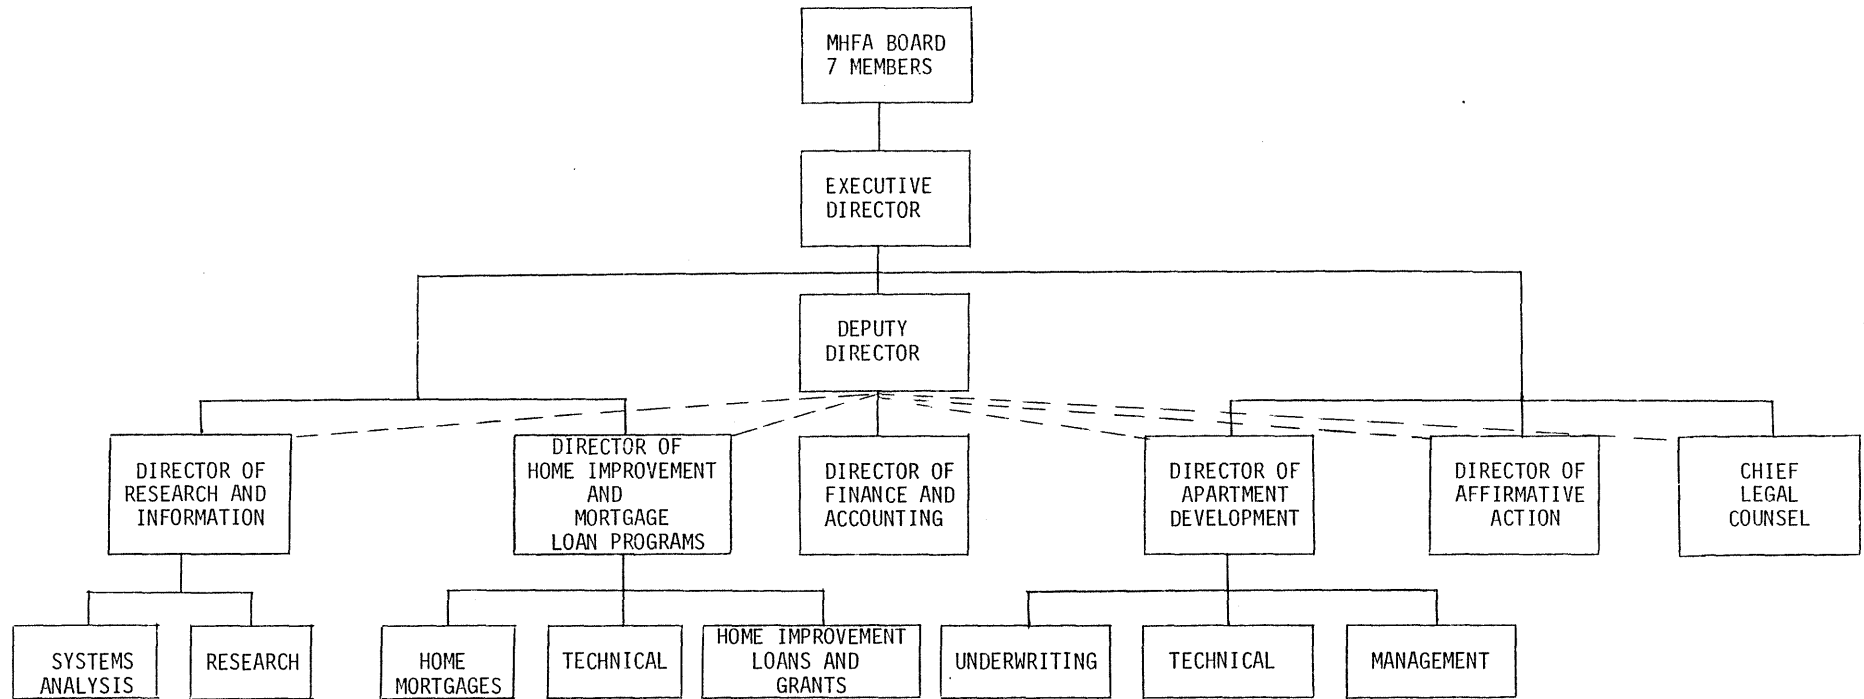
MHFA BOARD
7 MEMBERS

EXECUTIVE
DIRECTOR

DEPUTY
DIRECTOR

DIRECTOR OF
RESEARCH AND
INFORMATION

DIRECTOR OF
HOME IMPROVEMENT
AND
MORTGAGE
LOAN PROGRAMS

DIRECTOR OF
FINANCE AND
ACCOUNTING

DIRECTOR OF
APARTMENT
DEVELOPMENT

DIRECTOR OF
AFFIRMATIVE
ACTION

CHIEF
LEGAL
COUNSEL

SYSTEMS
ANALYSIS

RESEARCH

HOME
MORTGAGES

TECHNICAL

HOME IMPROVEMENT
LOANS AND
GRANTS

UNDERWRITING

TECHNICAL

MANAGEMENT